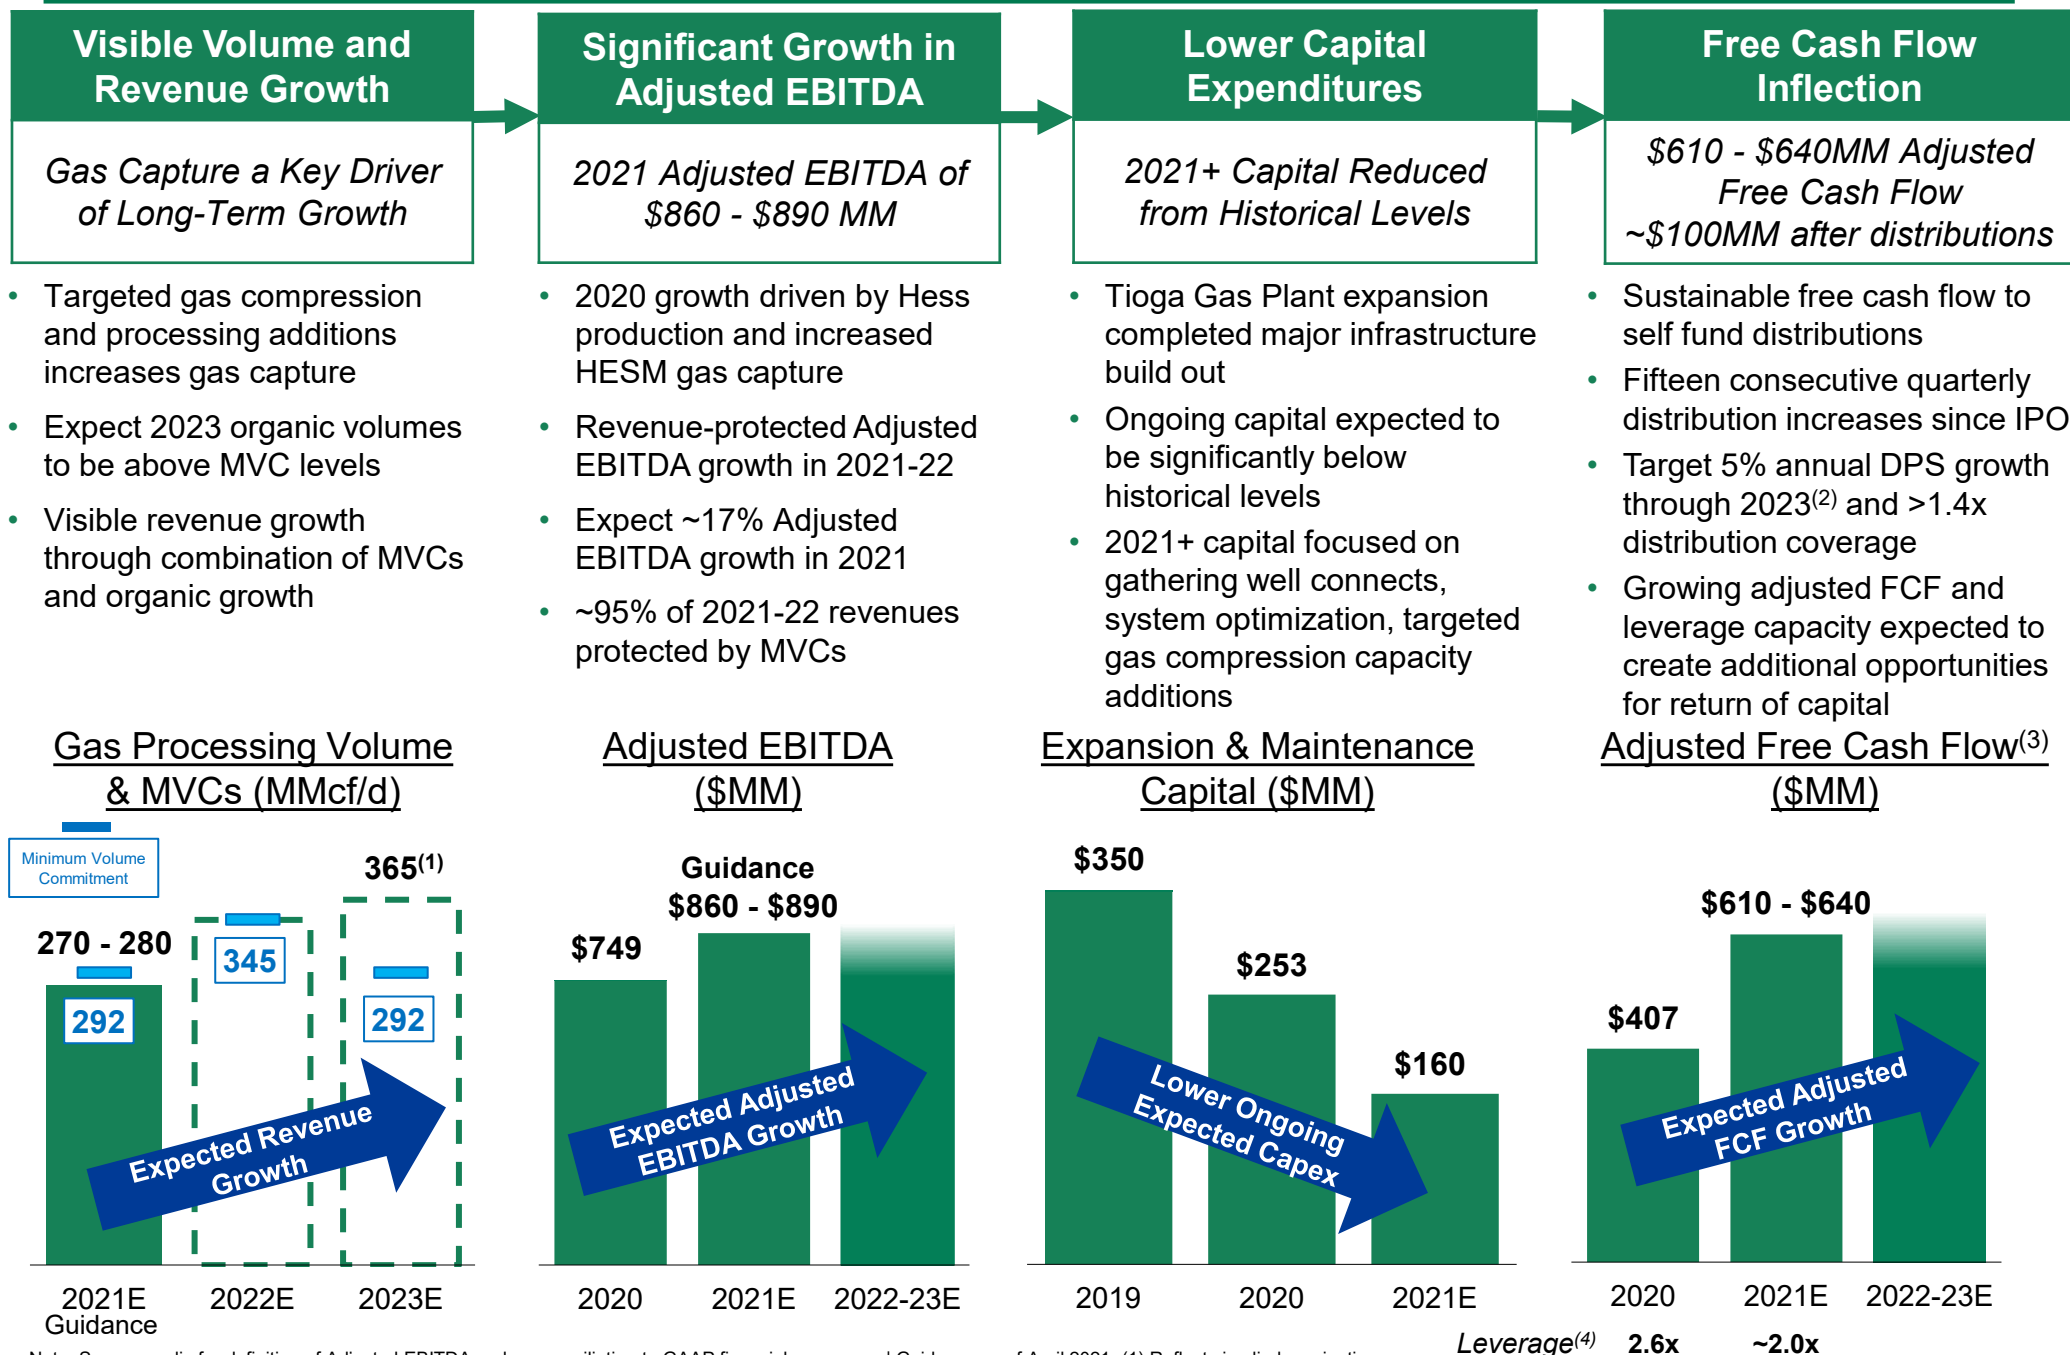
Visible Volume and Revenue Growth

Gas Capture a Key Driver of Long-Term Growth

- Targeted gas compression and processing additions increases gas capture
- Expect 2023 organic volumes to be above MVC levels
- Visible revenue growth through combination of MVCs and organic growth

Significant Growth in Adjusted EBITDA

2021 Adjusted EBITDA of \$860 - \$890 MM

- 2020 growth driven by Hess production and increased HESM gas capture
- Revenue-protected Adjusted EBITDA growth in 2021-22
- Expect ~17% Adjusted EBITDA growth in 2021
- ~95% of 2021-22 revenues protected by MVCs

Lower Capital Expenditures

2021+ Capital Reduced from Historical Levels

- Tioga Gas Plant expansion completed major infrastructure build out
- Ongoing capital expected to be significantly below historical levels
- 2021+ capital focused on gathering well connects, system optimization, targeted gas compression capacity additions

Free Cash Flow Inflection

\$610 - \$640MM Adjusted Free Cash Flow ~\$100MM after distributions

- Sustainable free cash flow to self fund distributions
- Fifteen consecutive quarterly distribution increases since IPO
- Target 5% annual DPS growth through 2023$^{(2)}$ and >1.4x distribution coverage
- Growing adjusted FCF and leverage capacity expected to create additional opportunities for return of capital

Gas Processing Volume & MVCs (MMcf/d)

Minimum Volume Commitment

270 - 280
292
345
365$^{(1)}$
292
Expected Revenue Growth
2021E Guidance
2022E
2023E

Adjusted EBITDA (\$MM)

Guidance \$860 - \$890
\$749
Expected Adjusted EBITDA Growth
2020
2021E
2022-23E

Expansion & Maintenance Capital (\$MM)

\$350
\$253
\$160
Lower Ongoing Expected Capex
2019
2020
2021E

Adjusted Free Cash Flow$^{(3)}$ (\$MM)

\$610 - \$640
\$407
Expected Adjusted FCF Growth
2020
2021E
2022-23E
Leverage$^{(4)}$ 2.6x ~2.0x

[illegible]